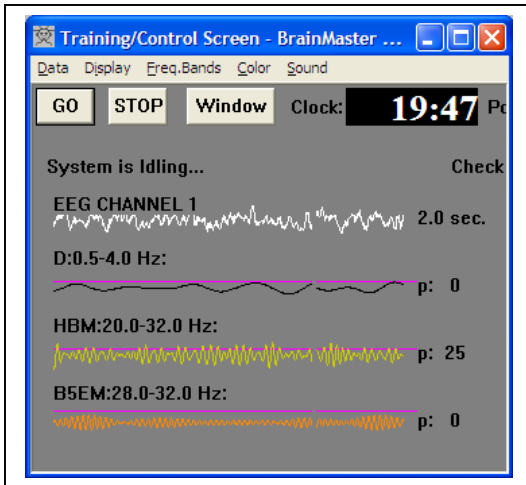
Training/Control Screen - BrainMaster ...

Data Display Freq.Bands Color Sound

GO STOP Window Clock: 19:47 Pc

System is Idling... Check

EEG CHANNEL 1 2.0 sec.

D:0.5-4.0 Hz:

p: 0

HBM:20.0-32.0 Hz:

p: 25

B5EM:28.0-32.0 Hz:

p: 0